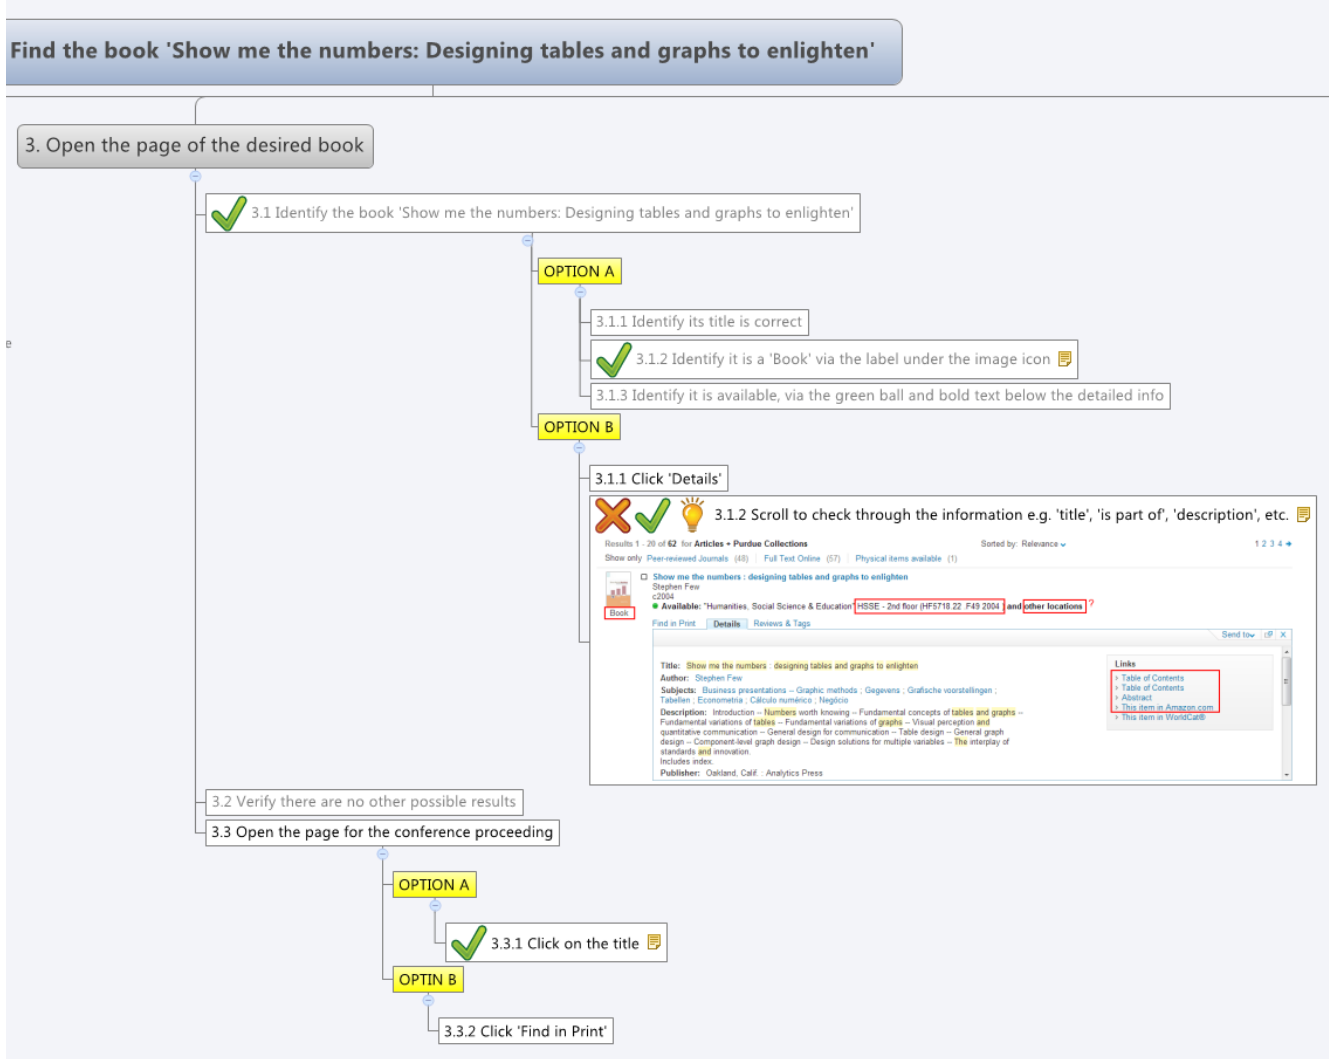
Find the book 'Show me the numbers: Designing tables and graphs to enlighten'

3. Open the page of the desired book

3.1 Identify the book 'Show me the numbers: Designing tables and graphs to enlighten'

OPTION A

3.1.1 Identify its title is correct

3.1.2 Identify it is a 'Book' via the label under the image icon

3.1.3 Identify it is available, via the green ball and bold text below the detailed info

OPTION B

3.1.1 Click 'Details'

3.1.2 Scroll to check through the information e.g. 'title', 'is part of', 'description', etc.

Results 1 - 20 of 62 for Articles + Purdue Collections

Sorted by: Relevance

1 2 3 4

Show only Peer-reviewed Journals (48) | Full Text Online (57) | Physical items available (1)

Show me the numbers : designing tables and graphs to enlighten
Stephen Few
c2004
Available: "Humanities, Social Science & Education" HSSE - 2nd floor (HF5718.22 .F49 2004 ) and other locations ?

Book

Find in Print | Details | Reviews & Tags

Send to | X

Title: Show me the numbers : designing tables and graphs to enlighten
Author: Stephen Few
Subjects: Business presentations -- Graphic methods ; Gegevens ; Grafische voorstellingen ; Tabellen ; Econometria ; Cálculo numérico ; Negócio
Description: Introduction -- Numbers worth knowing -- Fundamental concepts of tables and graphs -- Fundamental variations of tables -- Fundamental variations of graphs -- Visual perception and quantitative communication -- General design for communication -- Table design -- General graph design -- Component-level graph design -- Design solutions for multiple variables -- The interplay of standards and innovation.
Includes index.
Publisher: Oakland, Calif. : Analytics Press

Links
Table of Contents
Table of Contents
Abstract
This item in Amazon.com
This item in WorldCat®

3.2 Verify there are no other possible results

3.3 Open the page for the conference proceeding

OPTION A

3.3.1 Click on the title

OPTIN B

3.3.2 Click 'Find in Print'